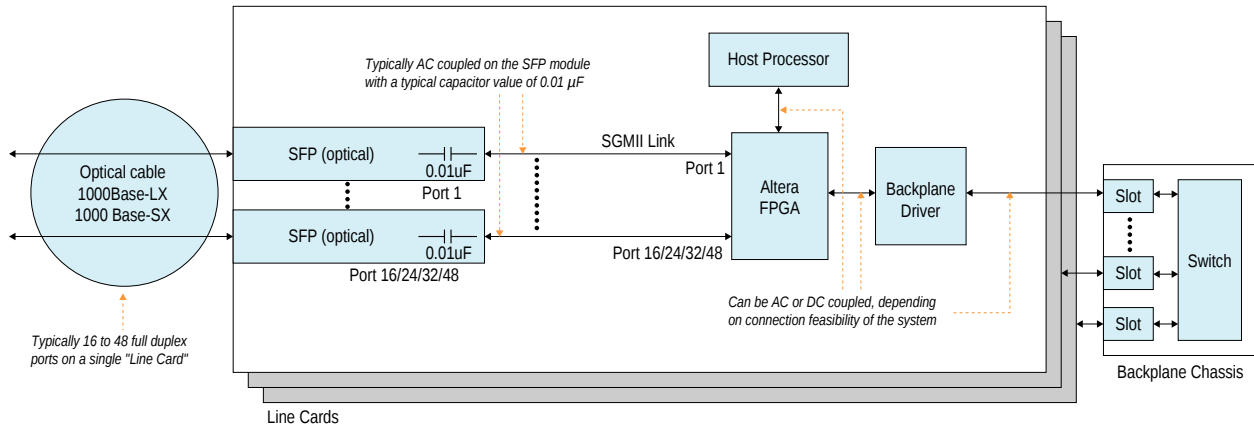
Typically AC coupled on the SFP module with a typical capacitor value of 0.01 μF

Host Processor

Optical cable
1000Base-LX
1000 Base-SX

SFP (optical)

0.01uF

Port 1

SGMII Link

Port 1

Altera FPGA

Backplane Driver

Slot

Switch

SFP (optical)

0.01uF

Port 16/24/32/48

Port 16/24/32/48

Slot

Slot

Can be AC or DC coupled, depending on connection feasibility of the system

Typically 16 to 48 full duplex ports on a single "Line Card"

Backplane Chassis

Line Cards